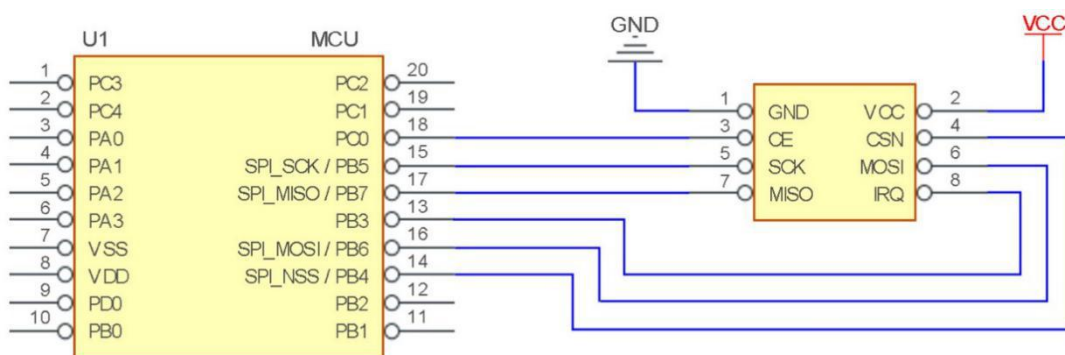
U1
MCU

1 PC3
2 PC4
3 PA0
4 PA1
5 PA2
6 PA3
7 VSS
8 VDD
9 PD0
10 PB0

PC2 20
PC1 19
PC0 18
SPI_SCK / PB5 15
SPI_MISO / PB7 17
PB3 13
SPI_MOSI / PB6 16
SPI_NSS / PB4 14
PB2 12
PB1 11

GND

VCC

1 GND
3 CE
5 SCK
7 MISO

VCC 2
CSN 4
MOSI 6
IRQ 8